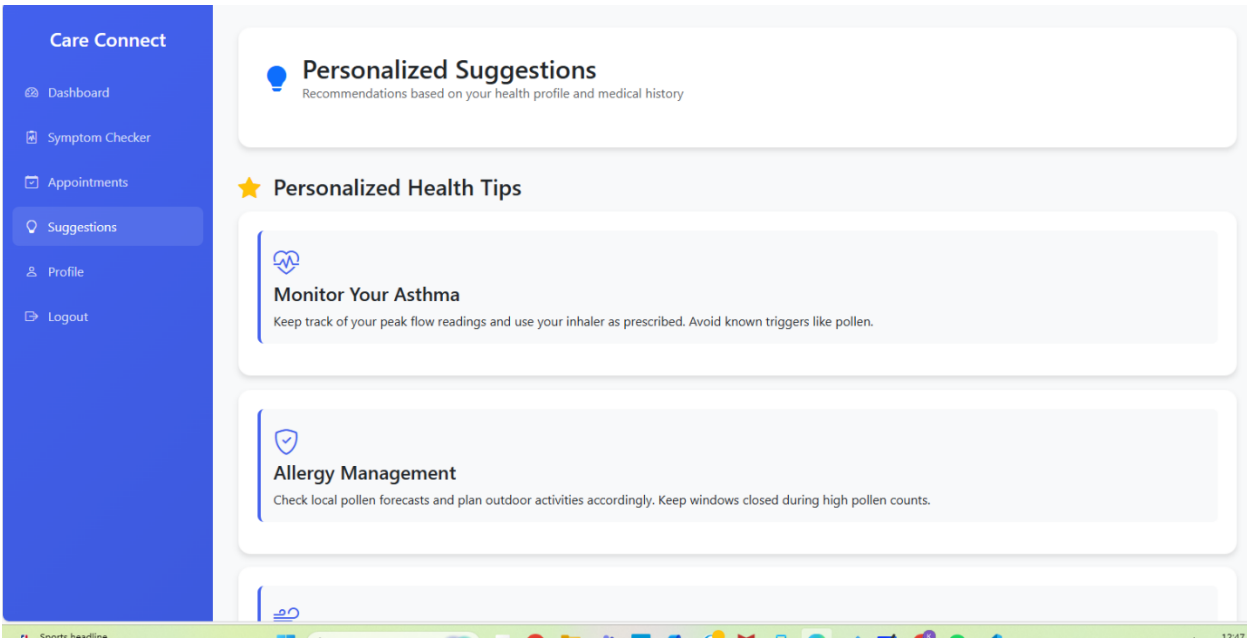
Care Connect

Dashboard

Symptom Checker

Appointments

Suggestions

Profile

Logout

Personalized Suggestions

Recommendations based on your health profile and medical history

Personalized Health Tips

Monitor Your Asthma

Keep track of your peak flow readings and use your inhaler as prescribed. Avoid known triggers like pollen.

Allergy Management

Check local pollen forecasts and plan outdoor activities accordingly. Keep windows closed during high pollen counts.

Sports headline

12:47